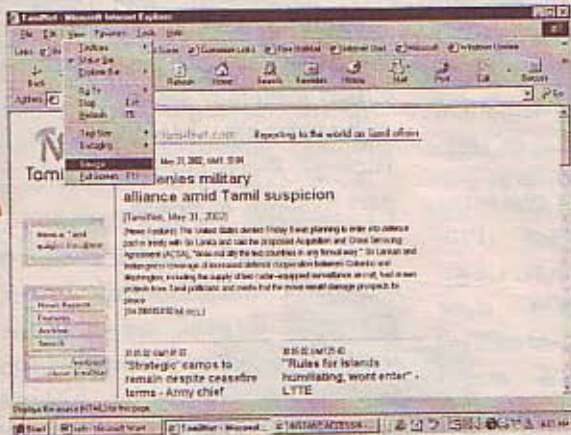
TamilNet - Microsoft Internet Explorer

File Edit View Favorites Tools Help

Toolbars
Status Bar
Explorer Bar

Go To
Stop
Refresh

Text Size
Encoding

Source
Full Screen

Back

Address

Refresh Home Search Favorites History Mail Print Edit Discuss

Customize Links Free Hotmail Internet Start Microsoft Windows Update

Go

TamilNet.com Reporting to the world on Tamil affairs

Tami

May 31, 2002 GMT

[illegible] denies military alliance amid Tamil suspicion

[TamilNet, May 31, 2002]

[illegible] The United States denied Friday it was planning to enter into defence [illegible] with Sri Lanka and said the proposed Acquisition and Cross Servicing Agreement (ACSA), "does not ally the two countries in any formal way." Sri Lankan and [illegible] coverage of increased defence cooperation between Colombo and Washington, including the supply of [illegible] surveillance aircraft, fuel and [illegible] from Tamil politicians and media that the move would damage prospects for peace
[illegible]

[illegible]

Home Reports
Features
Archive
Search

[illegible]

"Strategic" camps to remain despite ceasefire terms - Army chief

"Rules for Islands humiliating, wont enter" - LTTE

Displays the source (HTML) for this page.

Start